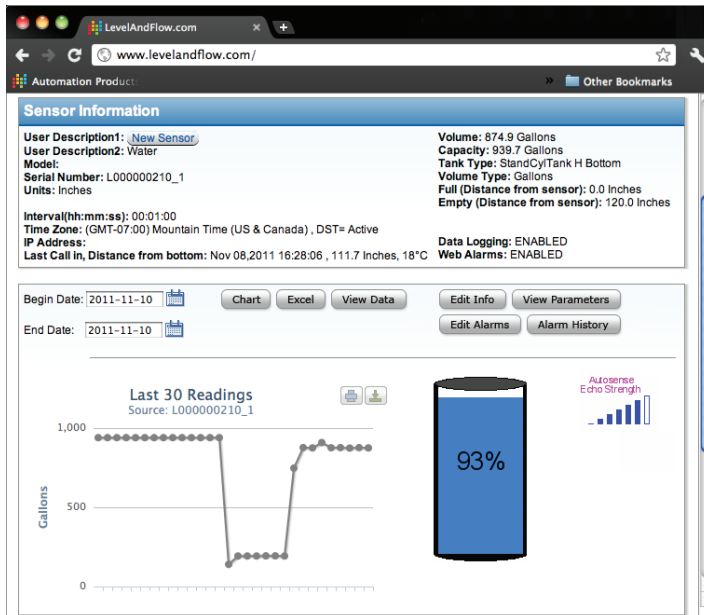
LevelAndFlow.com
www.levelandflow.com/
Automation Product
» Other Bookmarks

Sensor Information

User Description1: New Sensor
User Description2: Water
Model:
Serial Number: L000000210_1
Units: Inches

Interval(hh:mm:ss): 00:01:00
Time Zone: (GMT-07:00) Mountain Time (US & Canada) , DST= Active
IP Address:
Last Call in, Distance from bottom: Nov 08,2011 16:28:06 , 111.7 Inches, 18°C

Volume: 874.9 Gallons
Capacity: 939.7 Gallons
Tank Type: StandCylTank H Bottom
Volume Type: Gallons
Full (Distance from sensor): 0.0 Inches
Empty (Distance from sensor): 120.0 Inches

Data Logging: ENABLED
Web Alarms: ENABLED

Begin Date: 2011-11-10
End Date: 2011-11-10
Chart
Excel
View Data
Edit Info
View Parameters
Edit Alarms
Alarm History

Last 30 Readings
Source: L000000210_1
1,000
500
0
Gallons

93%

Autosense
Echo Strength